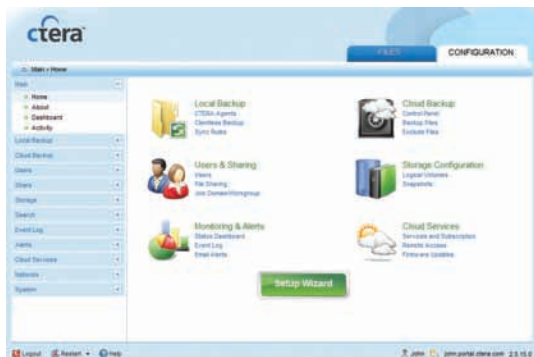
ctera

FILES CONFIGURATION

Main > Home

Main
Home
About
Dashboard
Activity
Local Backup
Cloud Backup
Users
Share
Storage
Search
Event Log
Alerts
Cloud Services
Network
System

Local Backup
CTERA Agents
Clientless Backup
Sync Rules

Cloud Backup
Control Panel
Backup Files
Exclude Files

Users & Sharing
Users
File Sharing
Join Domain/Workgroup

Storage Configuration
Logical Volumes
Snapshots

Monitoring & Alerts
Status Dashboard
Event Log
Email Alerts

Cloud Services
Services and Subscription
Remote Access
Firmware Updates

Setup Wizard

Logout Restart Help

john john.portal.ctera.com 2.5.15.0